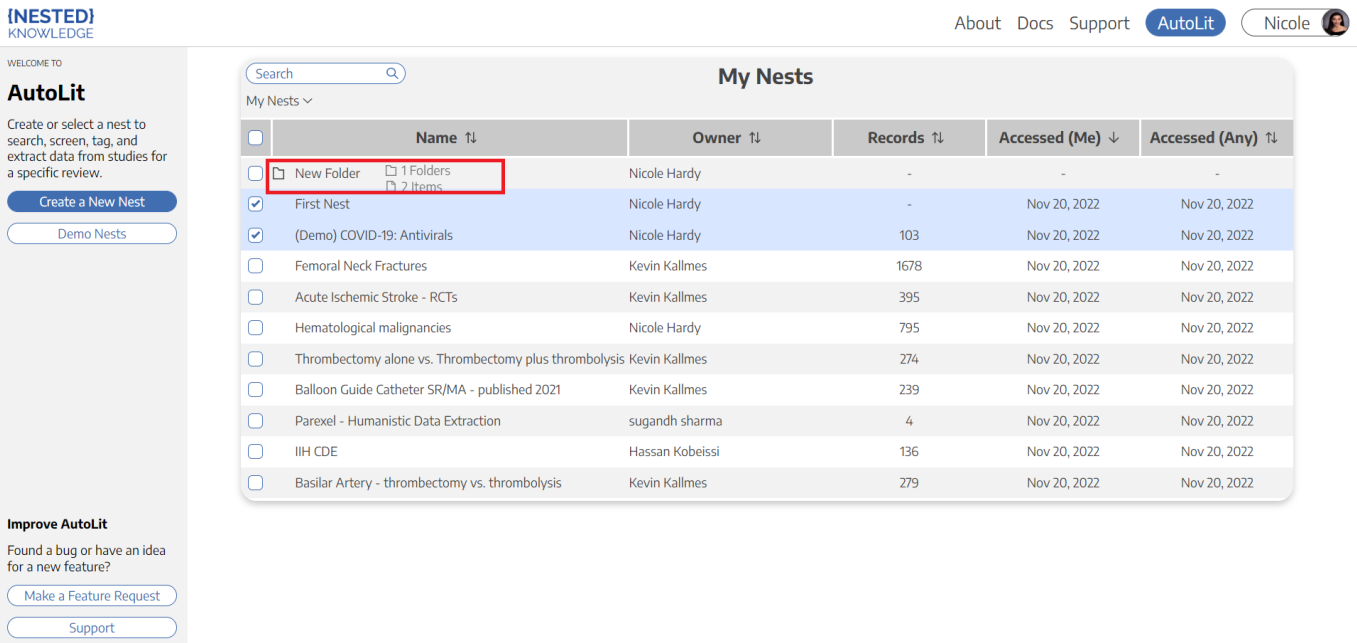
{NESTED}
KNOWLEDGE

About Docs Support AutoLit Nicole

WELCOME TO

AutoLit

Create or select a nest to search, screen, tag, and extract data from studies for a specific review.

Create a New Nest

Demo Nests

Search

My Nests

My Nests

| | Name ⇅ | Owner ⇅ | Records ⇅ | Accessed (Me) ↓ | Accessed (Any) ⇅ |
|---|---|---|---|---|---|
| | New Folder 1 Folders 2 Items | Nicole Hardy | - | - | - |
| ✓ | First Nest | Nicole Hardy | - | Nov 20, 2022 | Nov 20, 2022 |
| ✓ | (Demo) COVID-19: Antivirals | Nicole Hardy | 103 | Nov 20, 2022 | Nov 20, 2022 |
| | Femoral Neck Fractures | Kevin Kallmes | 1678 | Nov 20, 2022 | Nov 20, 2022 |
| | Acute Ischemic Stroke - RCTs | Kevin Kallmes | 395 | Nov 20, 2022 | Nov 20, 2022 |
| | Hematological malignancies | Nicole Hardy | 795 | Nov 20, 2022 | Nov 20, 2022 |
| | Thrombectomy alone vs. Thrombectomy plus thrombolysis | Kevin Kallmes | 274 | Nov 20, 2022 | Nov 20, 2022 |
| | Balloon Guide Catheter SR/MA - published 2021 | Kevin Kallmes | 239 | Nov 20, 2022 | Nov 20, 2022 |
| | Parexel - Humanistic Data Extraction | sugandh sharma | 4 | Nov 20, 2022 | Nov 20, 2022 |
| | IIH CDE | Hassan Kobeissi | 136 | Nov 20, 2022 | Nov 20, 2022 |
| | Basilar Artery - thrombectomy vs. thrombolysis | Kevin Kallmes | 279 | Nov 20, 2022 | Nov 20, 2022 |

Improve AutoLit

Found a bug or have an idea for a new feature?

Make a Feature Request

Support